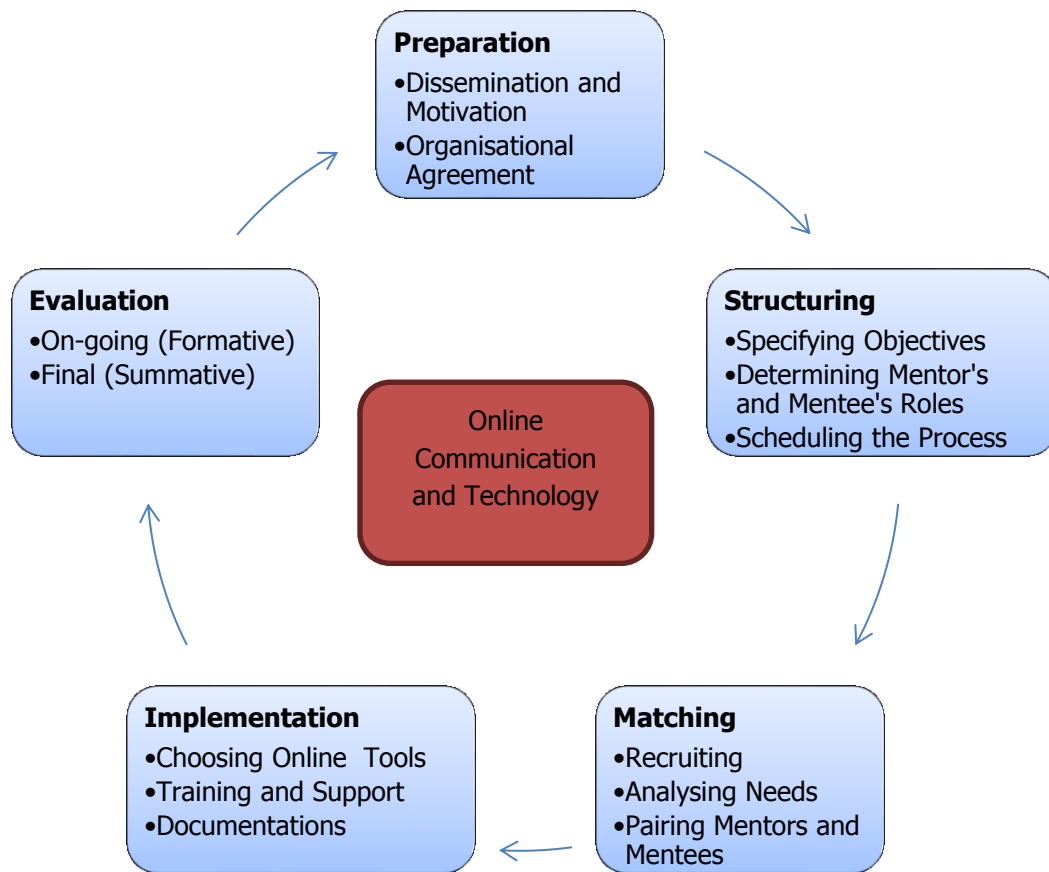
Preparation
•Dissemination and Motivation
•Organisational Agreement

Structuring
•Specifying Objectives
•Determining Mentor's and Mentee's Roles
•Scheduling the Process

Matching
•Recruiting
•Analysing Needs
•Pairing Mentors and Mentees

Implementation
•Choosing Online Tools
•Training and Support
•Documentations

Evaluation
•On-going (Formative)
•Final (Summative)

Online Communication and Technology